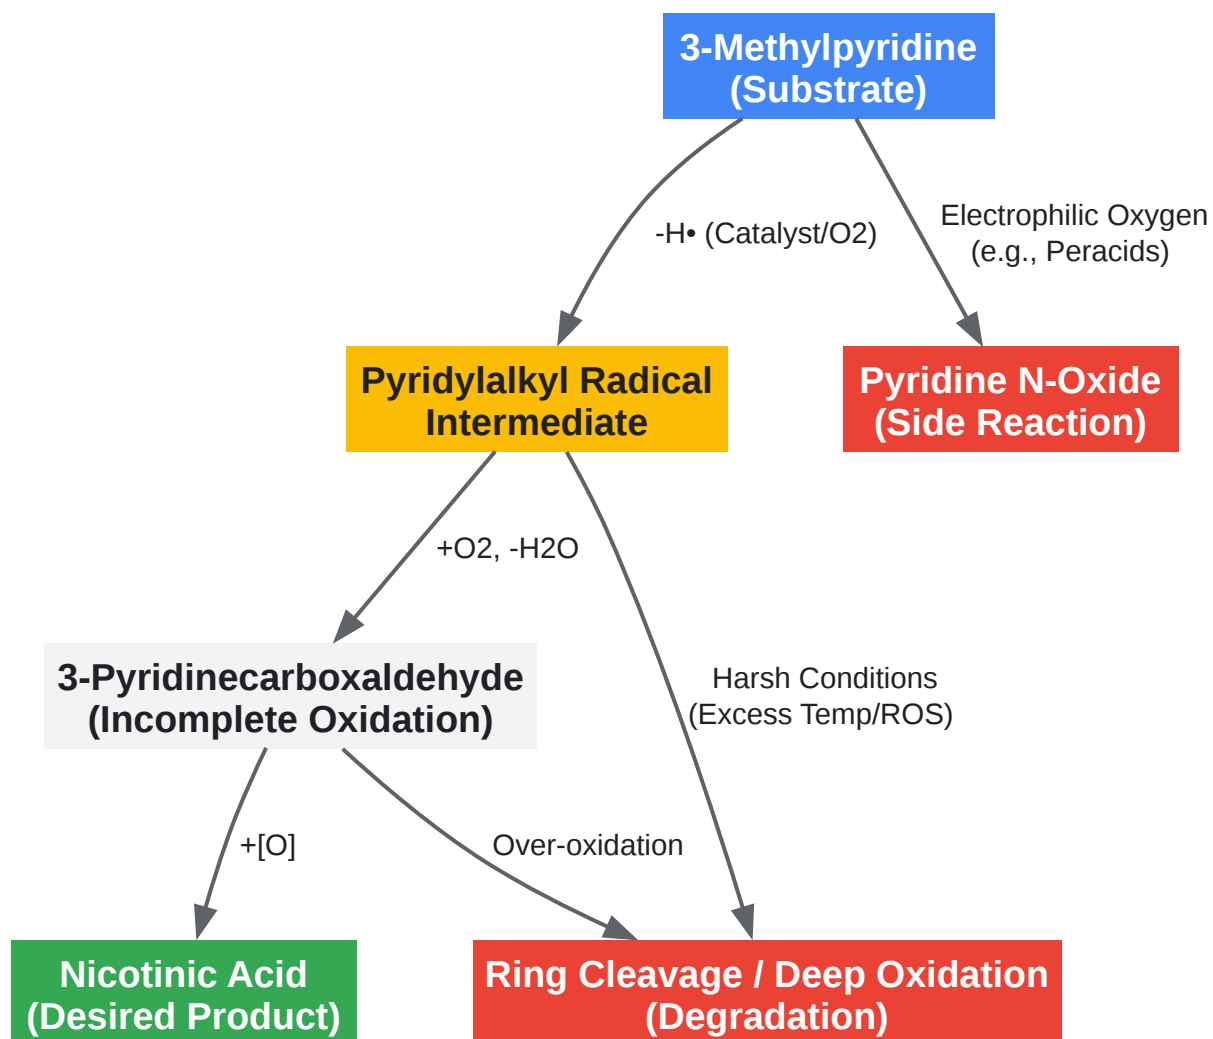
3-Methylpyridine
(Substrate)

-H• (Catalyst/O2)

Electrophilic Oxygen
(e.g., Peracids)

Pyridylalkyl Radical
Intermediate

Pyridine N-Oxide
(Side Reaction)

+O2, -H2O

3-Pyridinecarboxaldehyde
(Incomplete Oxidation)

Harsh Conditions
(Excess Temp/ROS)

+[O]

Over-oxidation

Nicotinic Acid
(Desired Product)

Ring Cleavage / Deep Oxidation
(Degradation)